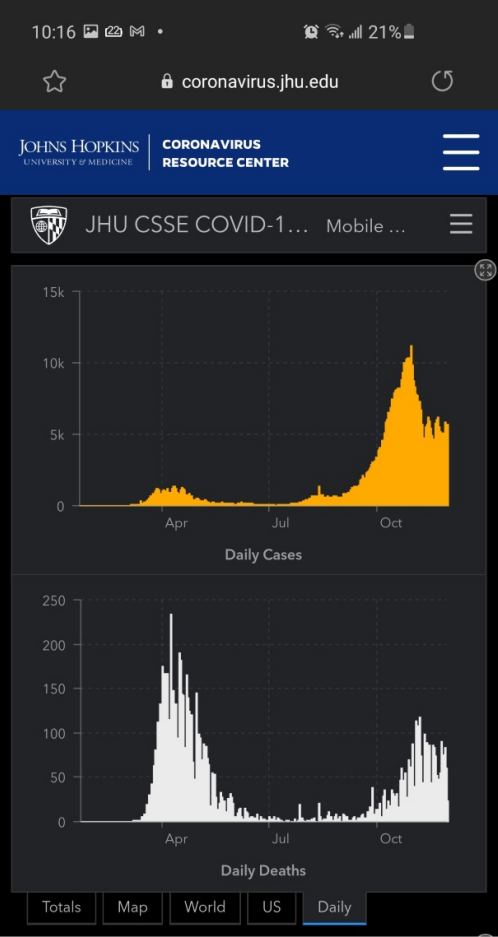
10:16 21%

coronavirus.jhu.edu

JOHNS HOPKINS
UNIVERSITY & MEDICINE

CORONAVIRUS
RESOURCE CENTER

JHU CSSE COVID-1... Mobile ...

15k
10k
5k
0
Apr
Jul
Oct
Daily Cases

250
200
150
100
50
0
Apr
Jul
Oct
Daily Deaths

Totals
Map
World
US
Daily